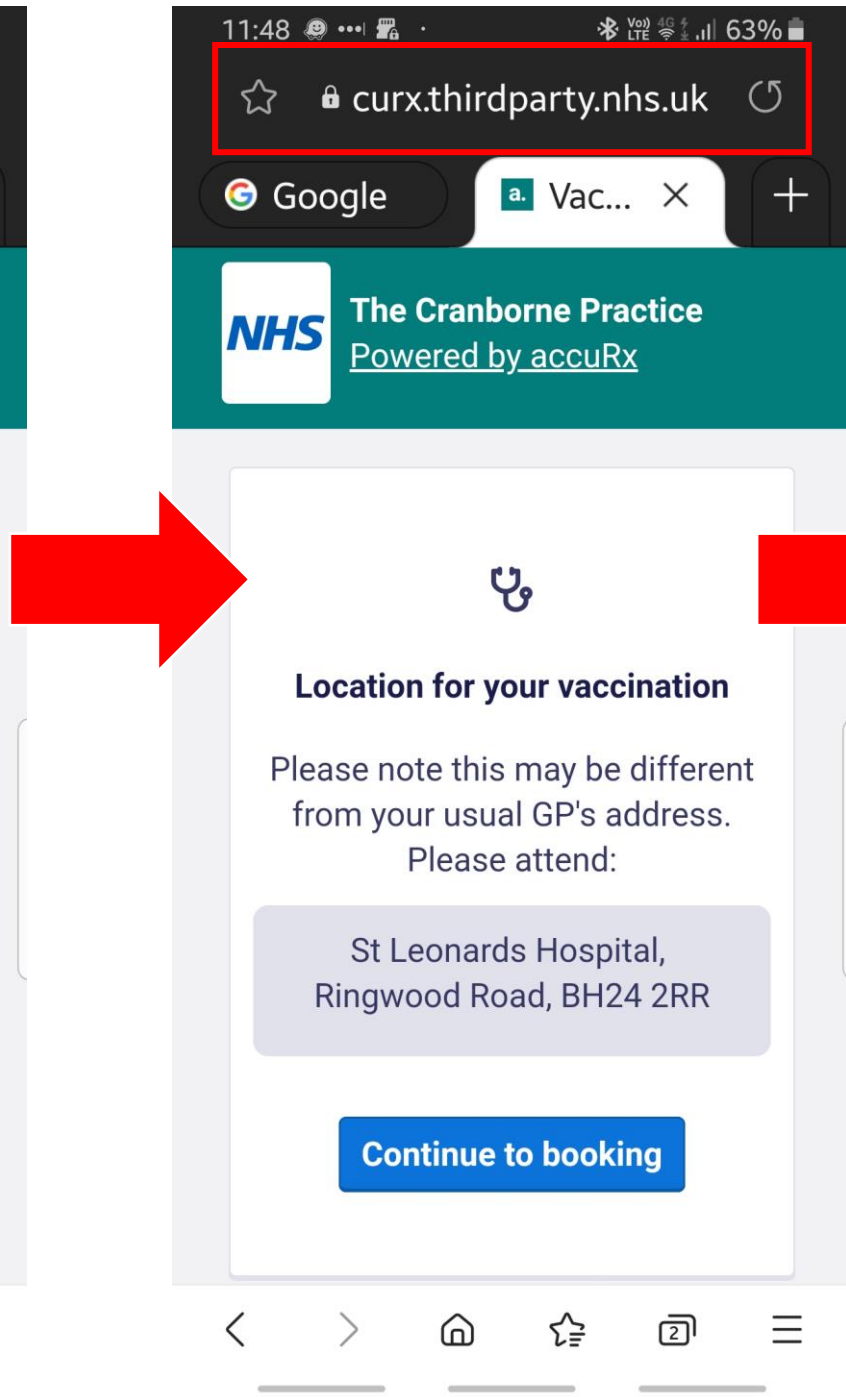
11:48 Vo) LTE 4G 63%

curx.thirdparty.nhs.uk

Google

a. Vac... ×

+

NHS

The Cranborne Practice
Powered by accuRx

Location for your vaccination

Please note this may be different from your usual GP's address. Please attend:

St Leonards Hospital, Ringwood Road, BH24 2RR

Continue to booking

2